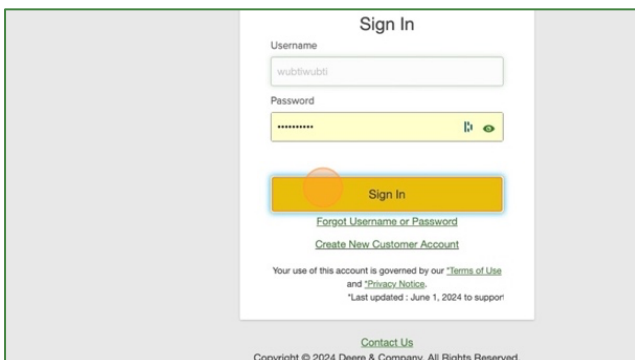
Sign In

Username

wubtiwubti

Password

••••••••••

Sign In

Forgot Username or Password

Create New Customer Account

Your use of this account is governed by our *Terms of Use and *Privacy Notice. *Last updated : June 1, 2024 to suppor

Contact Us

Copyright © 2024 Deere & Company. All Rights Reserved.